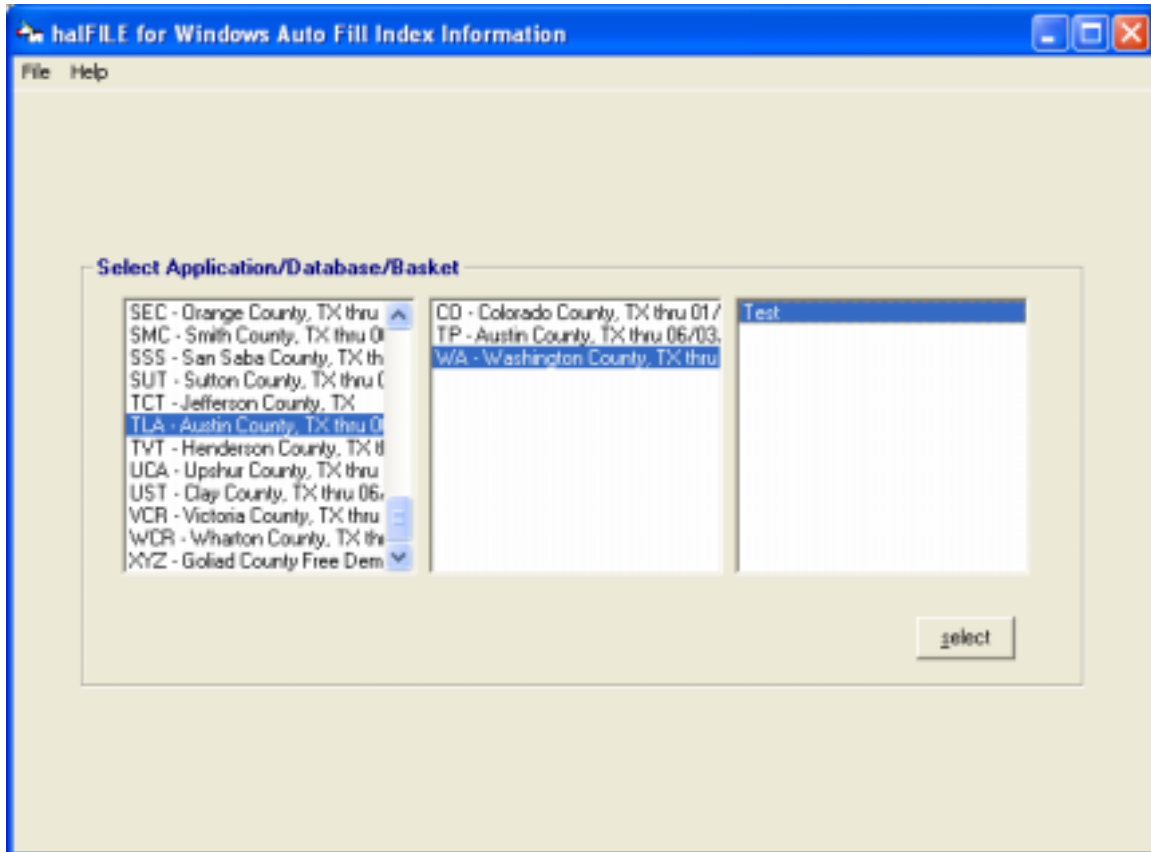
halFILE for Windows Auto Fill Index Information

File Help

Select Application/Database/Basket

SEC - Orange County, TX thru
SMC - Smith County, TX thru 0
SSS - San Saba County, TX th
SUT - Sutton County, TX thru (
TCT - Jefferson County, TX
TLA - Austin County, TX thru 0
TVT - Henderson County, TX t
UCA - Upshur County, TX thru
UST - Clay County, TX thru 06
VCR - Victoria County, TX thru
WCR - Wharton County, TX th
XYZ - Goliad County Free Dem

CO - Colorado County, TX thru 01/
TP - Austin County, TX thru 06/03
WA - Washington County, TX thru

Test

select